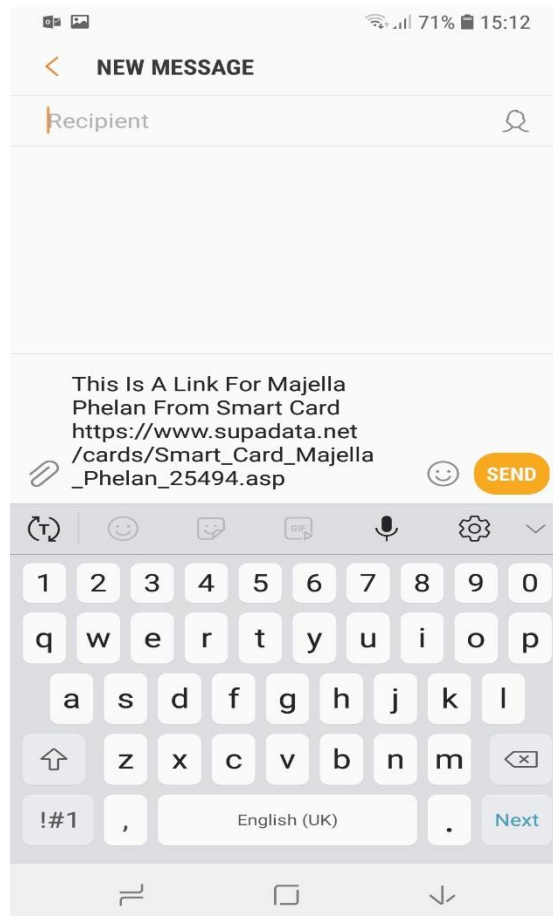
71% 15:12

NEW MESSAGE

Recipient

This Is A Link For Majella Phelan From Smart Card https://www.supadata.net/cards/Smart_Card_Majella_Phelan_25494.asp

SEND

GIF

1 2 3 4 5 6 7 8 9 0
q w e r t y u i o p
a s d f g h j k l
z x c v b n m
!#1 , English (UK) . Next